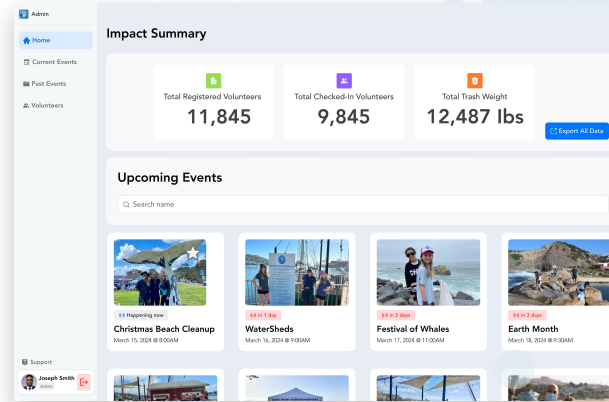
Admin

Home

Current Events

Past Events

Volunteers

Support

Joseph Smith
Admin

Impact Summary

Total Registered Volunteers
11,845

Total Checked-In Volunteers
9,845

Total Trash Weight
12,487 lbs

Export All Data

Upcoming Events

Search name

Happening now
Christmas Beach Cleanup
March 15, 2024 @ 8:00AM

in 1 day
WaterSheds
March 16, 2024 @ 9:00AM

in 2 days
Festival of Whales
March 17, 2024 @ 11:00AM

in 3 days
Earth Month
March 18, 2024 @ 9:00AM